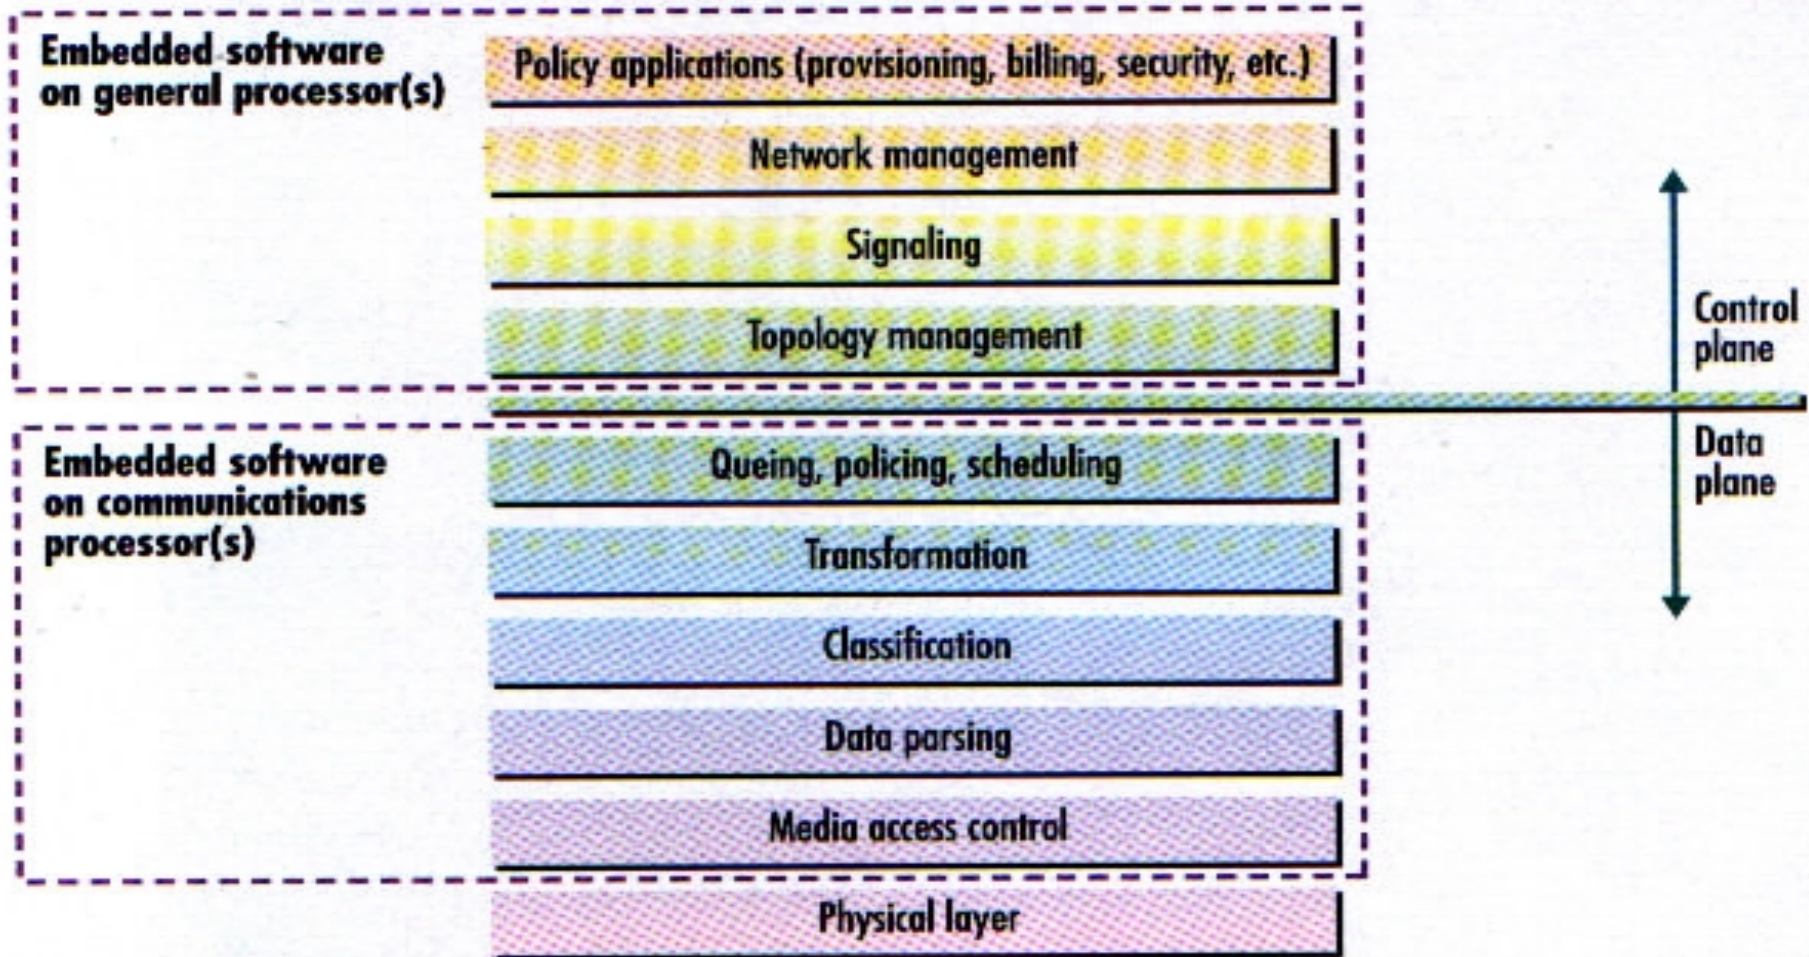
Embedded software on general processor(s)

Policy applications (provisioning, billing, security, etc.)

Network management

Signaling

Topology management

Control plane

Data plane

Embedded software on communications processor(s)

Queing, policing, scheduling

Transformation

Classification

Data parsing

Media access control

Physical layer